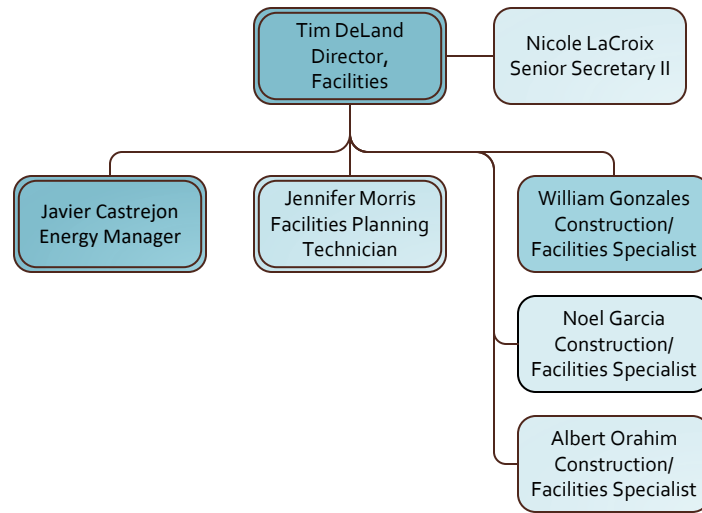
Tim DeLand
Director,
Facilities

Nicole LaCroix
Senior Secretary II

Javier Castrejon
Energy Manager

Jennifer Morris
Facilities Planning
Technician

William Gonzales
Construction/
Facilities Specialist

Noel Garcia
Construction/
Facilities Specialist

Albert Orahim
Construction/
Facilities Specialist